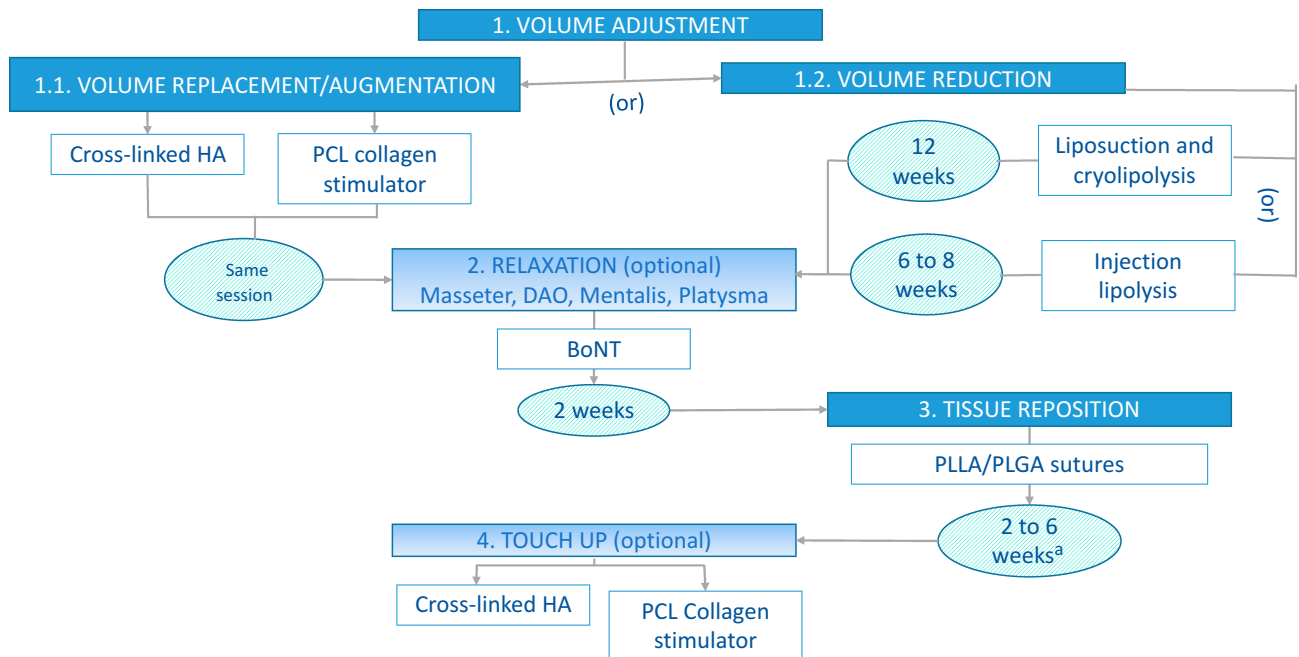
1. VOLUME ADJUSTMENT

1.1. VOLUME REPLACEMENT/AUGMENTATION

(or)

1.2. VOLUME REDUCTION

Cross-linked HA

PCL collagen stimulator

12 weeks

Liposuction and cryolipolysis

(or)

Same session

2. RELAXATION (optional) Masseter, DAO, Mentalis, Platysma

6 to 8 weeks

Injection lipolysis

BoNT

2 weeks

3. TISSUE REPOSITION

PLLA/PLGA sutures

4. TOUCH UP (optional)

2 to 6 weeks$^{a}$

Cross-linked HA

PCL Collagen stimulator